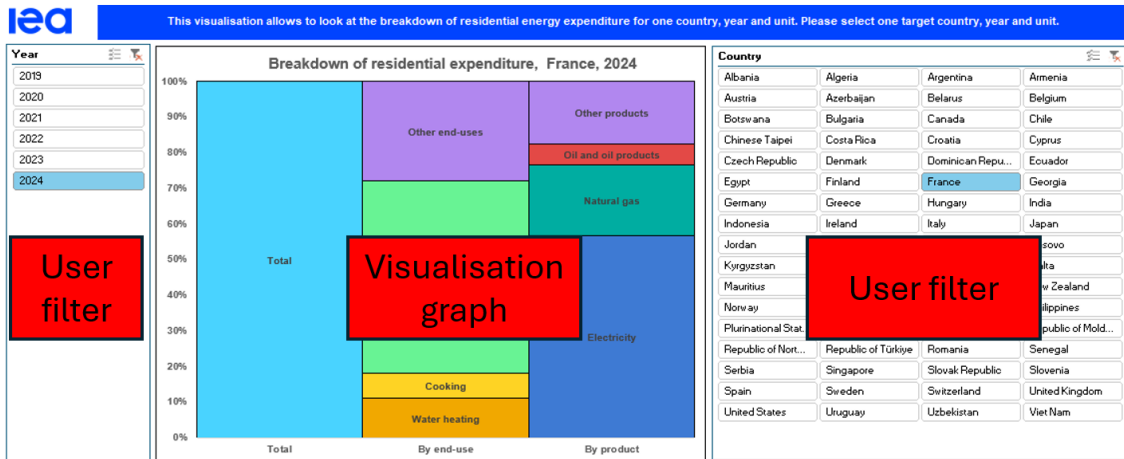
iea

This visualisation allows to look at the breakdown of residential energy expenditure for one country, year and unit. Please select one target country, year and unit.

Year
2019
2020
2021
2022
2023
2024

User filter

Breakdown of residential expenditure, France, 2024

100%
90%
80%
70%
60%
50%
40%
30%
20%
10%
0%

Total
Other end-uses
Cooking
Water heating
Other products
Oil and oil products
Natural gas
Electricity

Visualisation graph

Total
By end-use
By product

Country

| | | | |
|---|---|---|---|
| Albania | Algeria | Argentina | Armenia |
| Austria | Azerbaijan | Belarus | Belgium |
| Botswana | Bulgaria | Canada | Chile |
| Chinese Taipei | Costa Rica | Croatia | Cyprus |
| Czech Republic | Denmark | Dominican Repu... | Ecuador |
| Egypt | Finland | France | Georgia |
| Germany | Greece | Hungary | India |
| Indonesia | Ireland | Italy | Japan |
| Jordan | | | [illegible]sovo |
| Kyrgyzstan | | | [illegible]lta |
| Mauritius | | | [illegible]w Zealand |
| Norway | | | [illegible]ilippines |
| Plurinational Stat... | | | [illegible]public of Mold... |
| Republic of Nort... | Republic of Türkiye | Romania | Senegal |
| Serbia | Singapore | Slovak Republic | Slovenia |
| Spain | Sweden | Switzerland | United Kingdom |
| United States | Uruguay | Uzbekistan | Viet Nam |

User filter